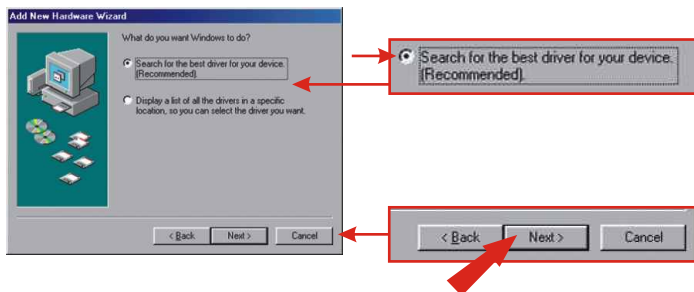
Add New Hardware Wizard

What do you want Windows to do?

Search for the best driver for your device. (Recommended).

Display a list of all the drivers in a specific location, so you can select the driver you want.

< Back
Next >
Cancel

Search for the best driver for your device. (Recommended).

< Back
Next >
Cancel